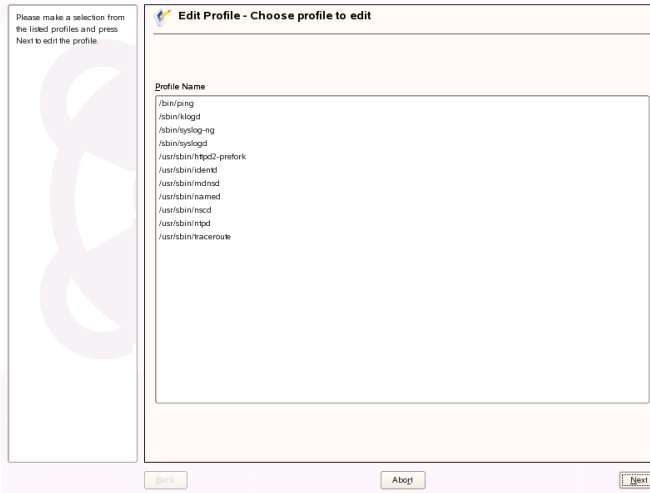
Please make a selection from the listed profiles and press Next to edit the profile.

Edit Profile - Choose profile to edit

Profile Name

/bin/ping
/sbin/klogd
/sbin/syslog-ng
/sbin/syslogd
/usr/sbin/httpd2-prefork
/usr/sbin/identd
/usr/sbin/mdnsd
/usr/sbin/named
/usr/sbin/nscd
/usr/sbin/ntpd
/usr/sbin/traceroute

Back

Abort

Next